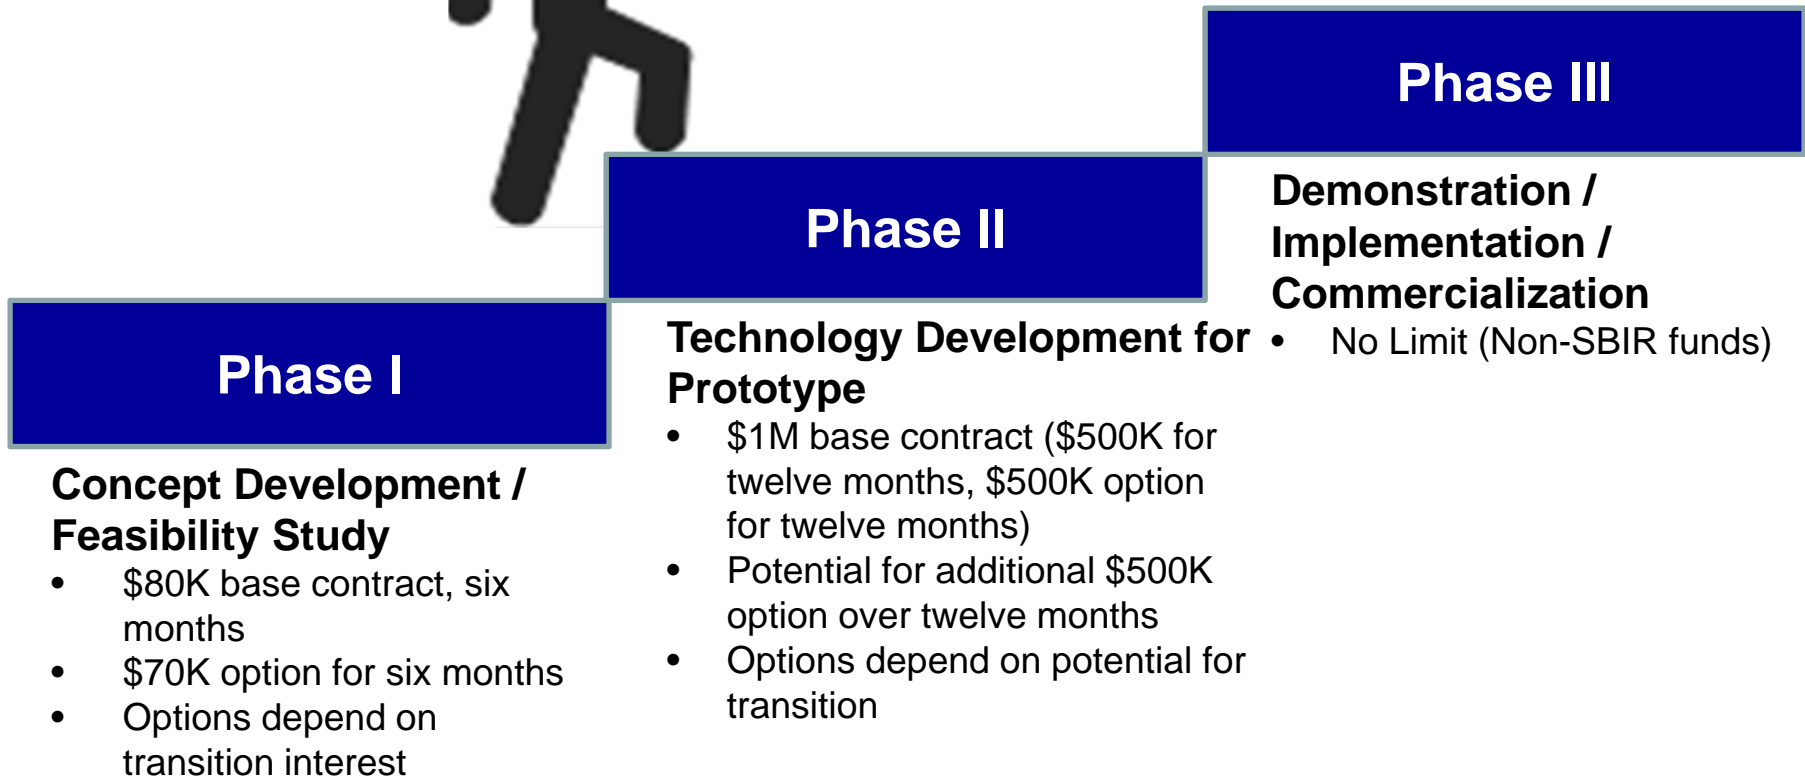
Phase I

Concept Development / Feasibility Study

- $80K base contract, six months
- $70K option for six months
- Options depend on transition interest

Phase II

Technology Development for Prototype

- $1M base contract ($500K for twelve months, $500K option for twelve months)
- Potential for additional $500K option over twelve months
- Options depend on potential for transition

Phase III

Demonstration / Implementation / Commercialization

- No Limit (Non-SBIR funds)